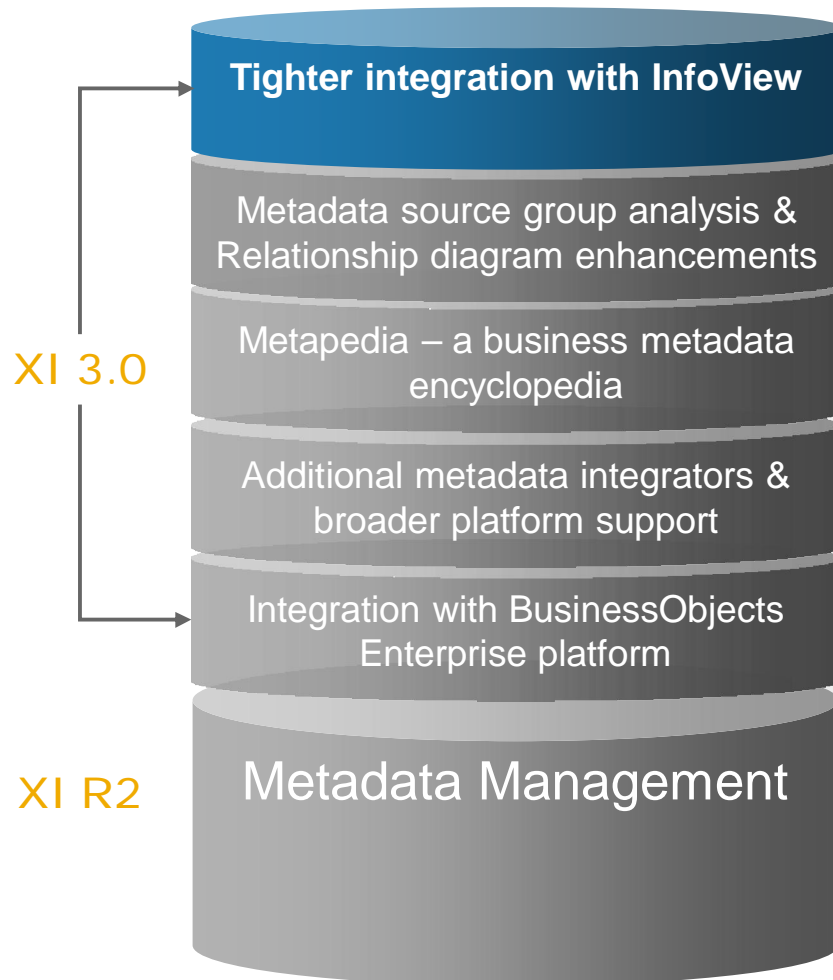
Tighter integration with InfoView

Metadata source group analysis & Relationship diagram enhancements

XI 3.0

Metapedia – a business metadata encyclopedia

Additional metadata integrators & broader platform support

Integration with BusinessObjects Enterprise platform

XI R2

Metadata Management